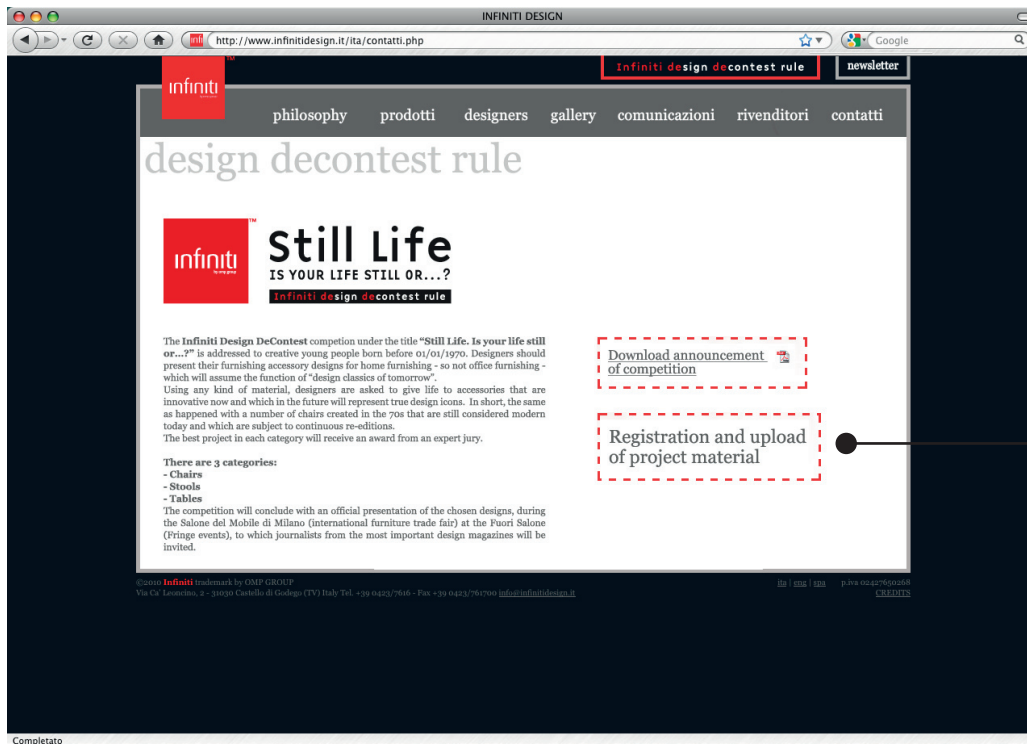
INFINITI DESIGN

http://www.infinitidesign.it/ita/contatti.php

Google

infiniti

Infiniti design decontest rule

newsletter

philosophy prodotti designers gallery comunicazioni rivenditori contatti

design decontest rule

infiniti

Still Life
IS YOUR LIFE STILL OR...?
Infiniti design decontest rule

The **Infiniti Design DeContest** competion under the title **"Still Life. Is your life still or...?"** is addressed to creative young people born before 01/01/1970. Designers should present their furnishing accessory designs for home furnishing - so not office furnishing - which will assume the function of "design classics of tomorrow".
Using any kind of material, designers are asked to give life to accessories that are innovative now and which in the future will represent true design icons. In short, the same as happened with a number of chairs created in the 70s that are still considered modern today and which are subject to continuous re-editions.
The best project in each category will receive an award from an expert jury.

**There are 3 categories:**
**- Chairs**
**- Stools**
**- Tables**
The competition will conclude with an official presentation of the chosen designs, during the Salone del Mobile di Milano (international furniture trade fair) at the Fuori Salone (Fringe events), to which journalists from the most important design magazines will be invited.

Download announcement of competition

Registration and upload of project material

©2010 Infiniti trademark by OMP GROUP
Via Ca' Leoncino, 2 - 31030 Castello di Godego (TV) Italy Tel. +39 0423/7616 - Fax +39 0423/761700 info@infinitidesign.it

ita | eng | spa p.iva 02427650268
CREDITS

Completato